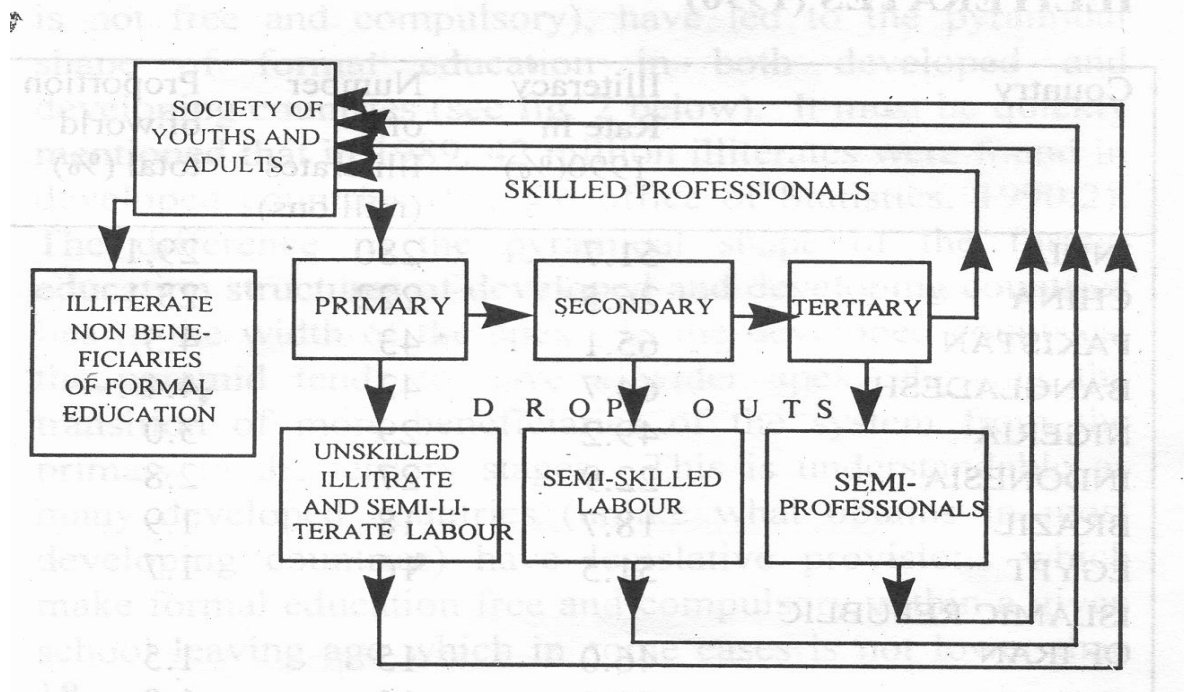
SOCIETY OF YOUTHS AND ADULTS

SKILLED PROFESSIONALS

ILLITERATE NON BENEFICIARIES OF FORMAL EDUCATION

PRIMARY

SECONDARY

TERTIARY

D R O P O U T S

UNSKILLED ILLITRATE AND SEMI-LITERATE LABOUR

SEMI-SKILLED LABOUR

SEMI-PROFESSIONALS